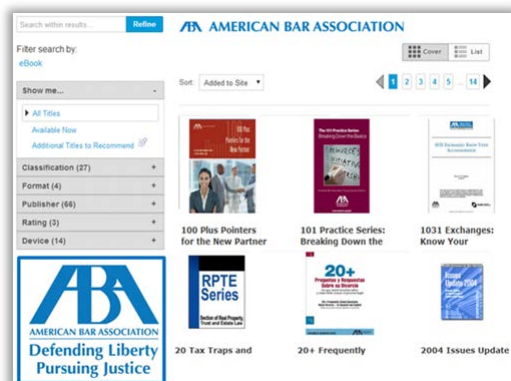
Search within results...
Refine

Filter search by:
eBook

Show me... -
All Titles
Available Now
Additional Titles to Recommend

Classification (27) +
Format (4) +
Publisher (66) +
Rating (3) +
Device (14) +

ABA
AMERICAN BAR ASSOCIATION
Defending Liberty
Pursuing Justice

ABA AMERICAN BAR ASSOCIATION

Cover
List

Sort: Added to Site

1 2 3 4 5 ... 14

100 Plus Pointers for the New Partner

The 101 Practice Series: Breaking Down the Basics

1031 Exchanges

100 Plus Pointers for the New Partner
101 Practice Series: Breaking Down the
1031 Exchanges: Know Your

RPTE Series
Section of Real Property, Trust and Estate Law

20+

20 Tax Traps and
20+ Frequently
2004 Issues Update